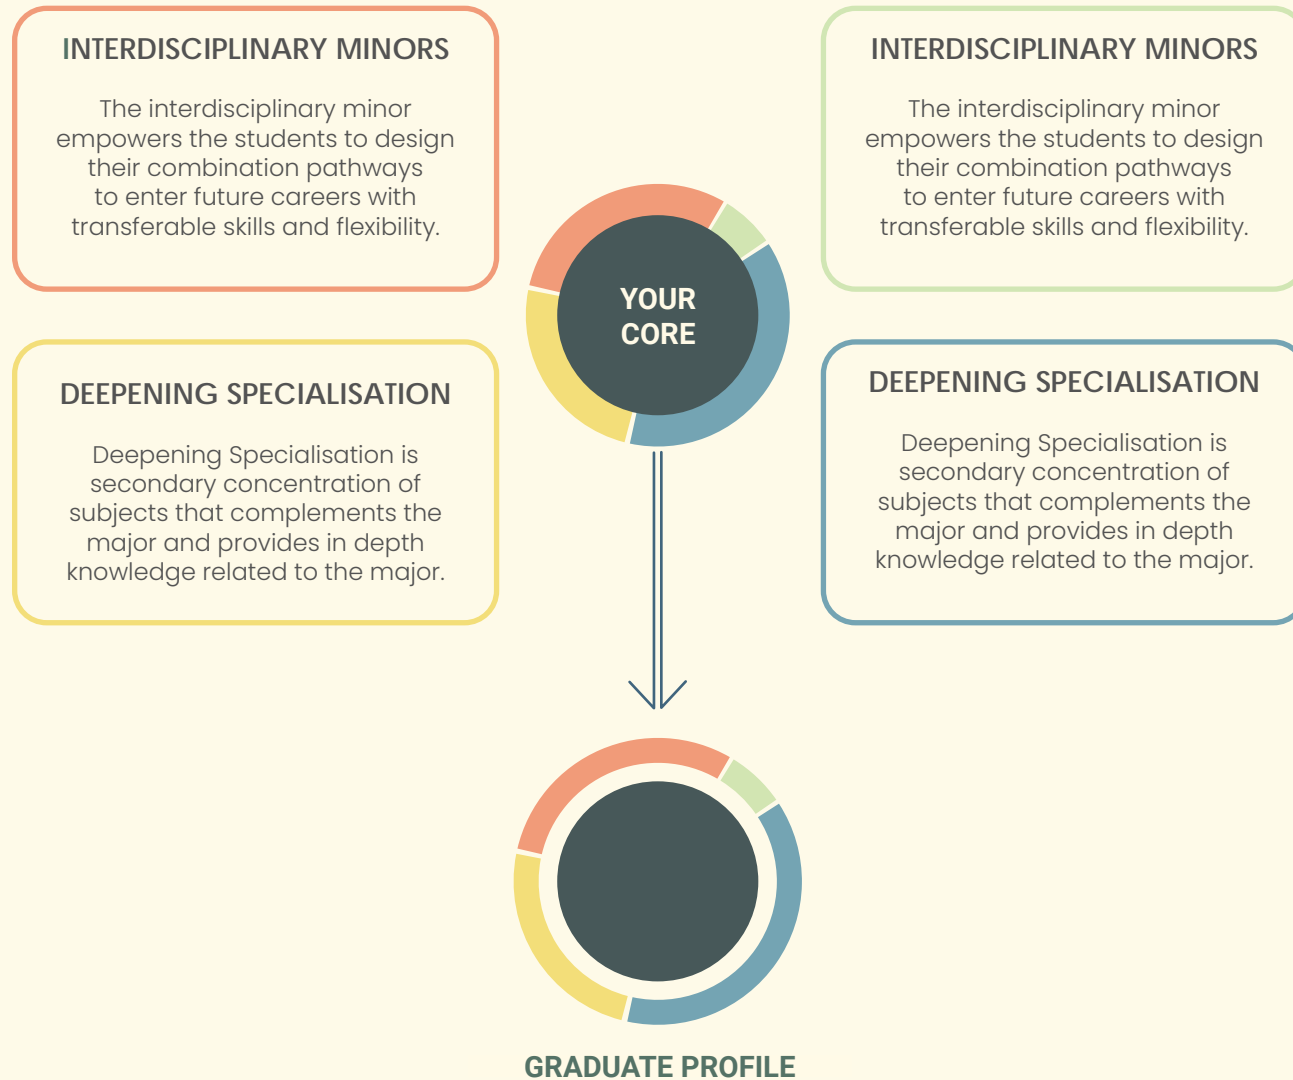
INTERDISCIPLINARY MINORS

The interdisciplinary minor empowers the students to design their combination pathways to enter future careers with transferable skills and flexibility.

INTERDISCIPLINARY MINORS

The interdisciplinary minor empowers the students to design their combination pathways to enter future careers with transferable skills and flexibility.

YOUR CORE

DEEPENING SPECIALISATION

Deepening Specialisation is secondary concentration of subjects that complements the major and provides in depth knowledge related to the major.

DEEPENING SPECIALISATION

Deepening Specialisation is secondary concentration of subjects that complements the major and provides in depth knowledge related to the major.

GRADUATE PROFILE